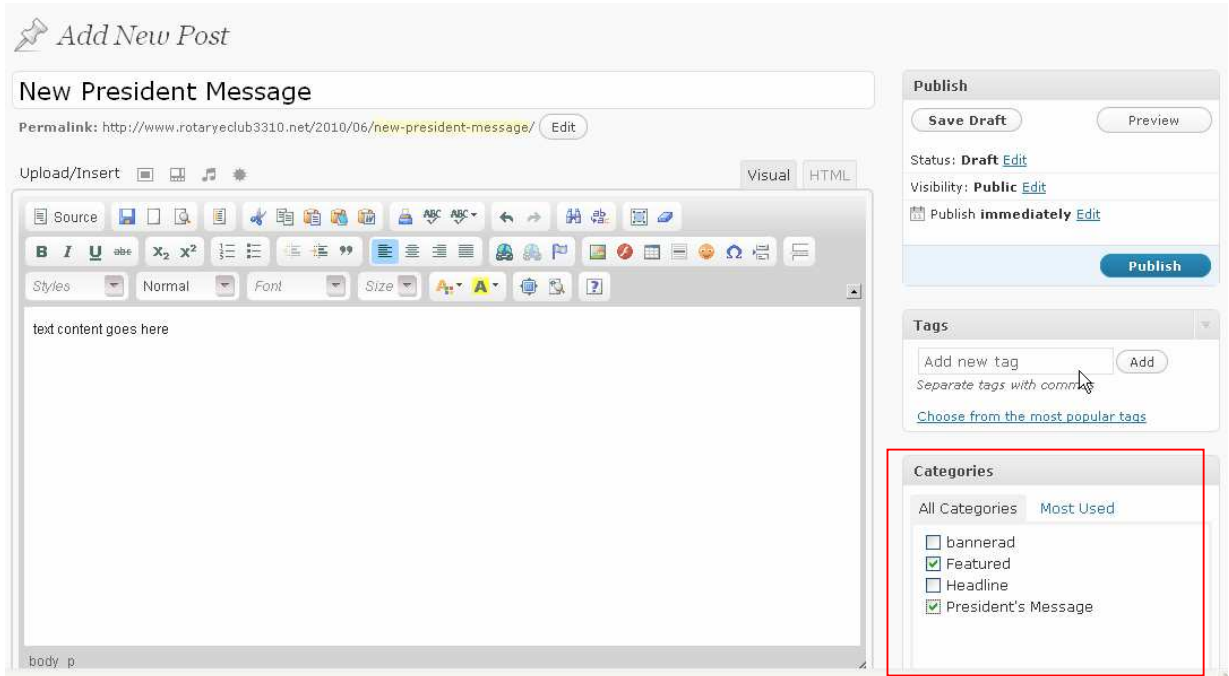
Add New Post

New President Message

Permalink: http://www.rotaryeclub3310.net/2010/06/new-president-message/ Edit

Upload/Insert

Visual HTML

Source

B I U abc $x_2$ $x^2$

Styles Normal Font Size

text content goes here

body p

Publish

Save Draft Preview

Status: Draft Edit

Visibility: Public Edit

Publish immediately Edit

Publish

Tags

Add new tag Add

Separate tags with comm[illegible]

Choose from the most popular tags

Categories

All Categories Most Used

bannerad
Featured
Headline
President's Message